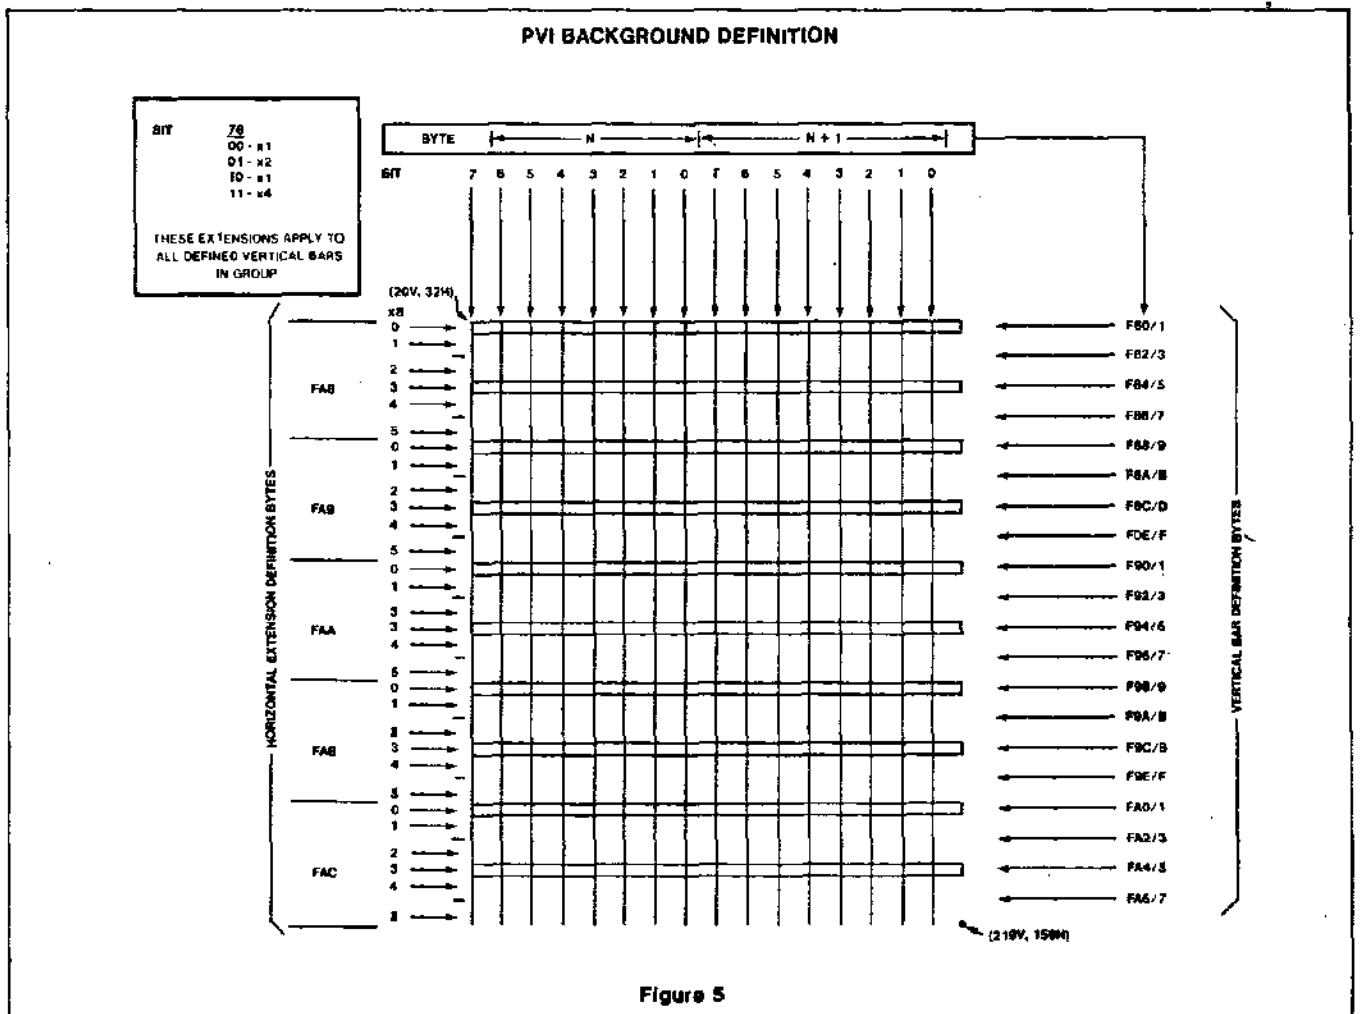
PVI BACKGROUND DEFINITION

BIT 76
00 - x1
01 - x2
10 - x1
11 - x4

THESE EXTENSIONS APPLY TO ALL DEFINED VERTICAL BARS IN GROUP

BYTE N N + 1

BIT 7 6 5 4 3 2 1 0 7 6 5 4 3 2 1 0

(20V, 32H)

x8

HORIZONTAL EXTENSION DEFINITION BYTES

FA8 0 1 2 3 4 5
FA9 0 1 2 3 4 5
FAA 0 1 2 3 4 5
FAB 0 1 2 3 4 5
FAC 0 1 2 3 4 5

F80/1
F82/3
F84/5
F86/7
F88/9
F8A/B
F8C/D
F8E/F
F90/1
F92/3
F94/5
F96/7
F98/9
F9A/B
F9C/D
F9E/F
FA0/1
FA2/3
FA4/5
FA6/7

VERTICAL BAR DEFINITION BYTES

(219V, 159H)

Figure 5